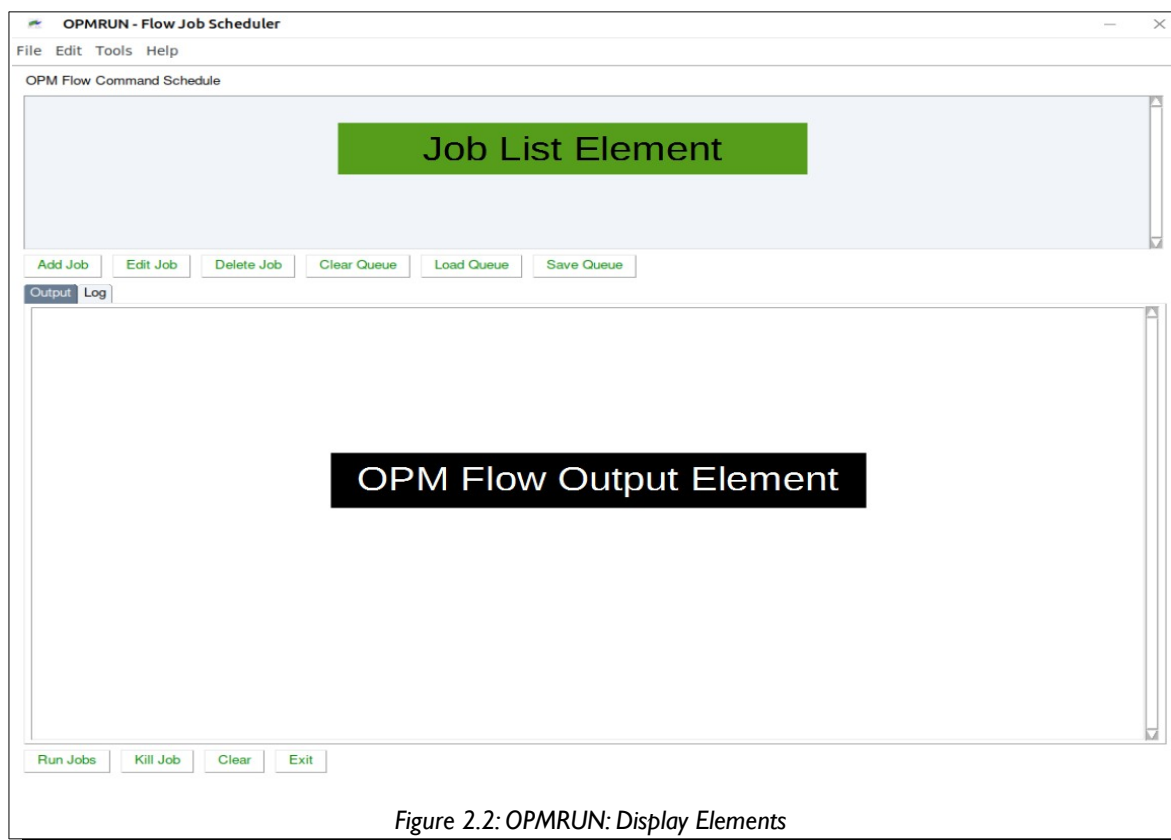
OPMRUN - Flow Job Scheduler

File Edit Tools Help

OPM Flow Command Schedule

Job List Element

Add Job | Edit Job | Delete Job | Clear Queue | Load Queue | Save Queue

Output | Log

OPM Flow Output Element

Run Jobs | Kill Job | Clear | Exit

Figure 2.2: OPMRUN: Display Elements